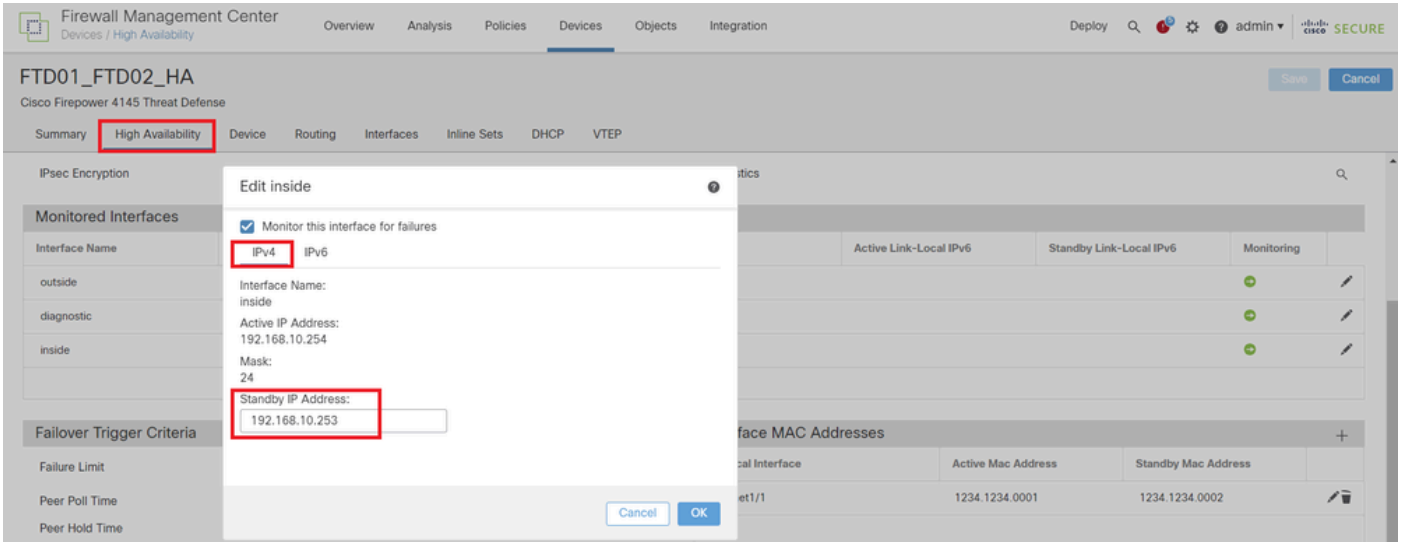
Firewall Management Center
Devices / High Availability

Overview Analysis Policies Devices Objects Integration

Deploy admin ▾ cisco SECURE

FTD01_FTD02_HA
Cisco Firepower 4145 Threat Defense

Save Cancel

Summary High Availability Device Routing Interfaces Inline Sets DHCP VTEP

IPsec Encryption

stics

Monitored Interfaces

| Interface Name | | Active Link-Local IPv6 | Standby Link-Local IPv6 | Monitoring |
|---|---|---|---|---|
| outside | | | | |
| diagnostic | | | | |
| inside | | | | |

Failover Trigger Criteria
Failure Limit
Peer Poll Time
Peer Hold Time

face MAC Addresses

| cal Interface | Active Mac Address | Standby Mac Address |
|---|---|---|
| et1/1 | 1234.1234.0001 | 1234.1234.0002 |

Edit inside

Monitor this interface for failures

IPv4 IPv6

Interface Name:
inside
Active IP Address:
192.168.10.254
Mask:
24
Standby IP Address:
192.168.10.253

Cancel OK